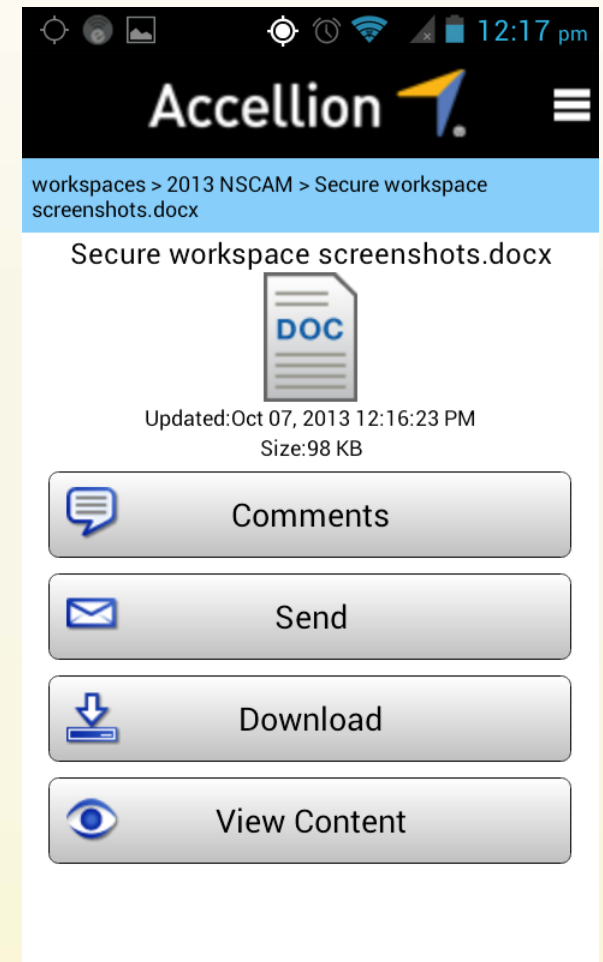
12:17 pm

Accellion

workspaces > 2013 NSCAM > Secure workspace screenshots.docx

Secure workspace screenshots.docx

DOC

Updated:Oct 07, 2013 12:16:23 PM
Size:98 KB

Comments

Send

Download

View Content